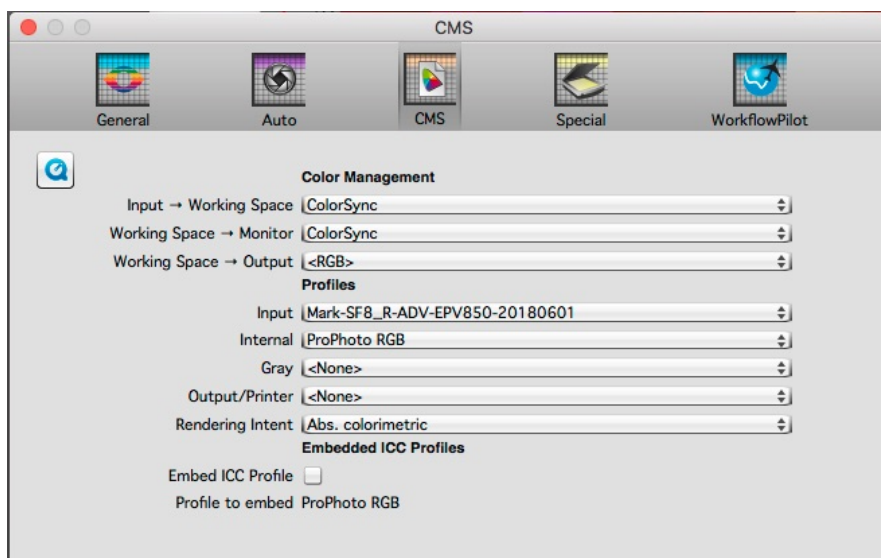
CMS

General
Auto
CMS
Special
WorkflowPilot

Color Management

Input → Working Space ColorSync
Working Space → Monitor ColorSync
Working Space → Output <RGB>

Profiles

Input Mark-SF8_R-ADV-EPV850-20180601
Internal ProPhoto RGB
Gray <None>
Output/Printer <None>
Rendering Intent Abs. colorimetric

Embedded ICC Profiles

Embed ICC Profile
Profile to embed ProPhoto RGB